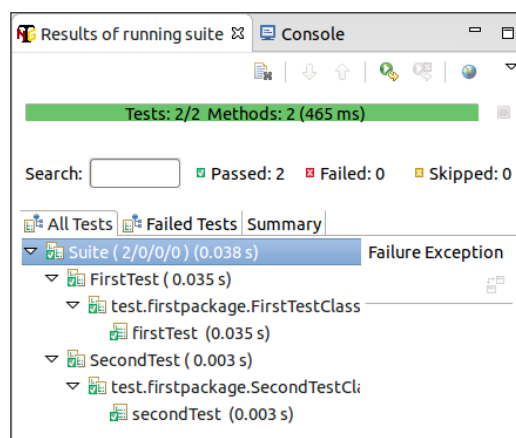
Results of running suite ⊠ Console

Tests: 2/2 Methods: 2 (465 ms)

Search: Passed: 2 Failed: 0 Skipped: 0

All Tests Failed Tests Summary

Suite ( 2/0/0/0 ) (0.038 s)

Failure Exception

FirstTest ( 0.035 s)

test.firstpackage.FirstTestClass

firstTest (0.035 s)

SecondTest ( 0.003 s)

test.firstpackage.SecondTestCla

secondTest (0.003 s)